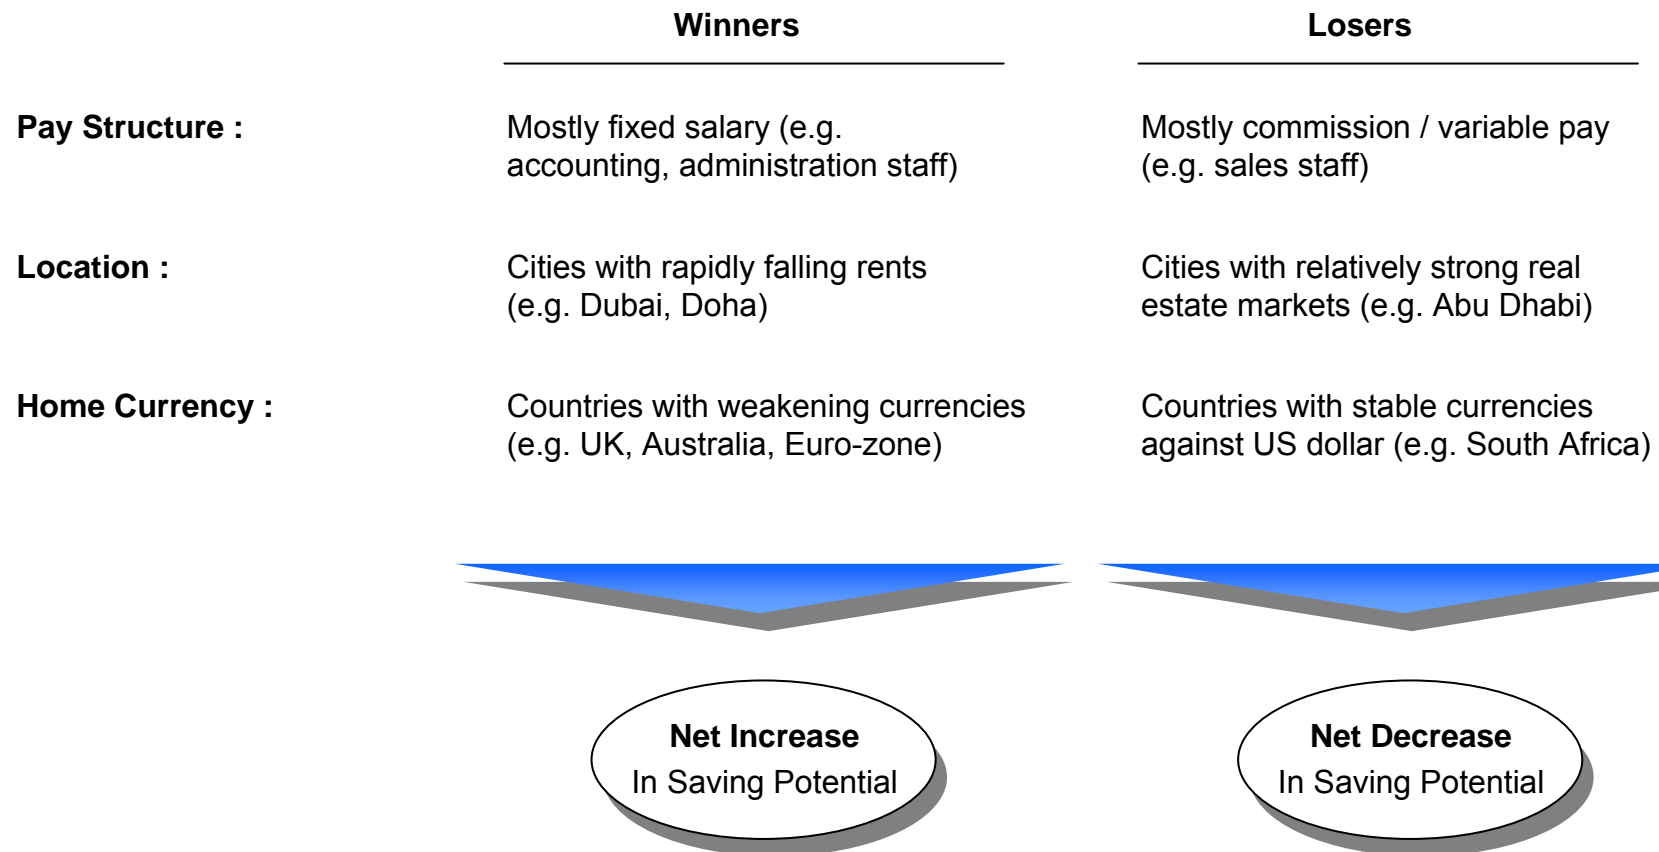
|  | Winners | Losers |
|---|---|---|
| Pay Structure : | Mostly fixed salary (e.g. accounting, administration staff) | Mostly commission / variable pay (e.g. sales staff) |
| Location : | Cities with rapidly falling rents (e.g. Dubai, Doha) | Cities with relatively strong real estate markets (e.g. Abu Dhabi) |
| Home Currency : | Countries with weakening currencies (e.g. UK, Australia, Euro-zone) | Countries with stable currencies against US dollar (e.g. South Africa) |

Net Increase
In Saving Potential

Net Decrease
In Saving Potential